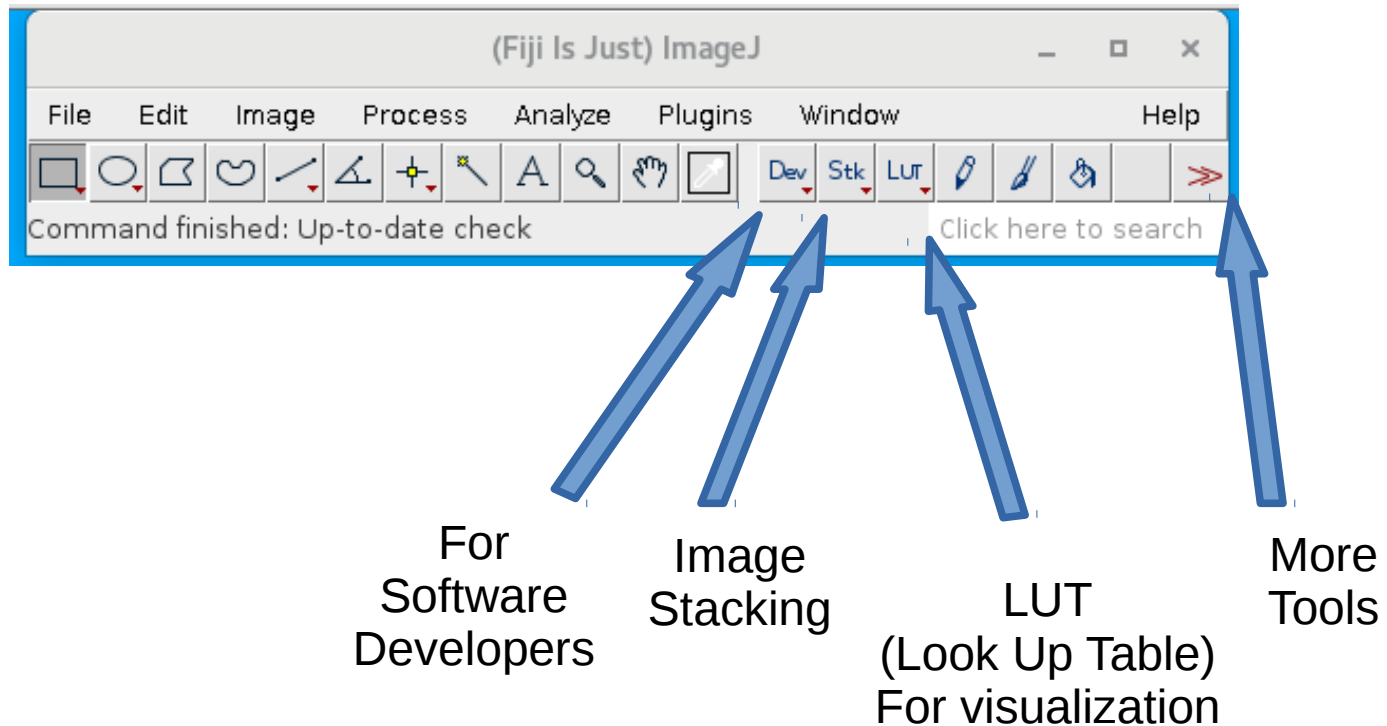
(Fiji Is Just) ImageJ

File Edit Image Process Analyze Plugins Window Help

Dev Stk LUT ≫

Command finished: Up-to-date check

Click here to search

For Software Developers

Image Stacking

LUT (Look Up Table) For visualization

More Tools